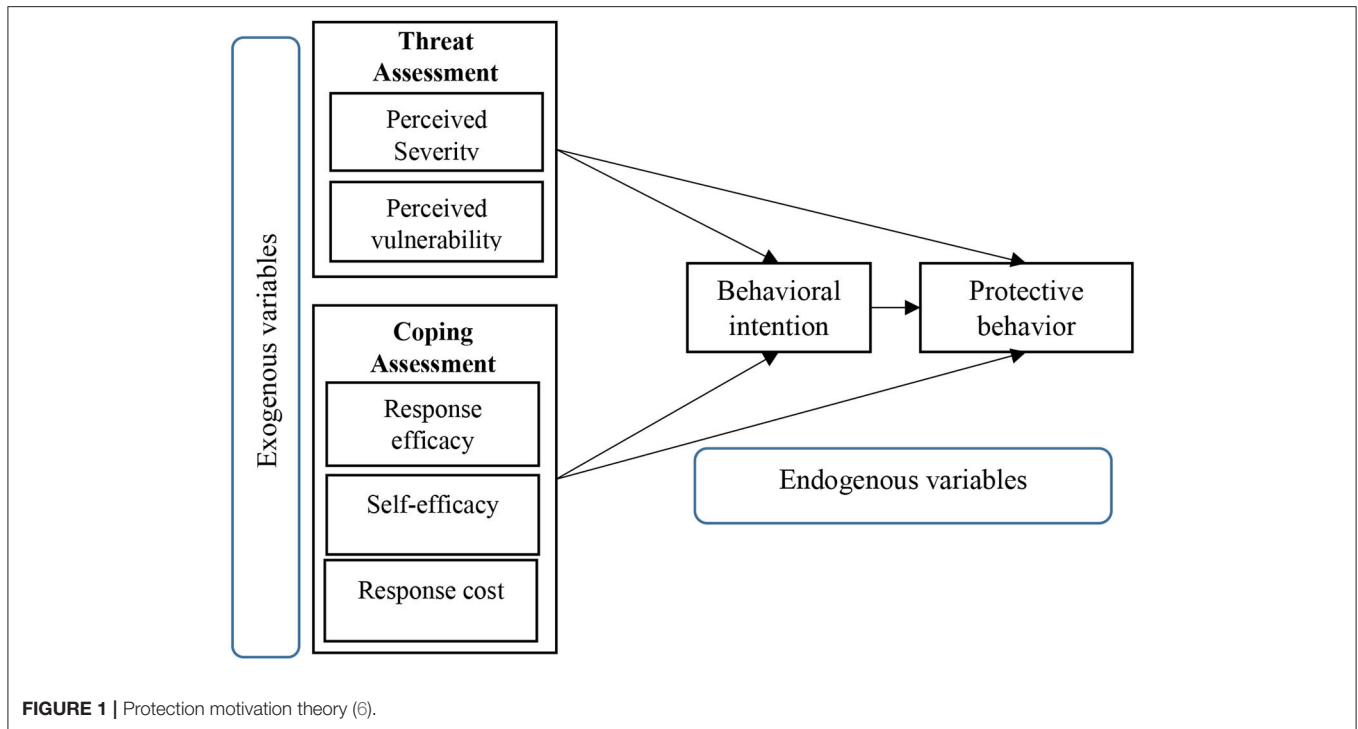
Exogenous variables

Threat Assessment

Perceived Severity

Perceived vulnerability

Coping Assessment

Response efficacy

Self-efficacy

Response cost

Behavioral intention

Protective behavior

Endogenous variables

FIGURE 1 | Protection motivation theory (6).